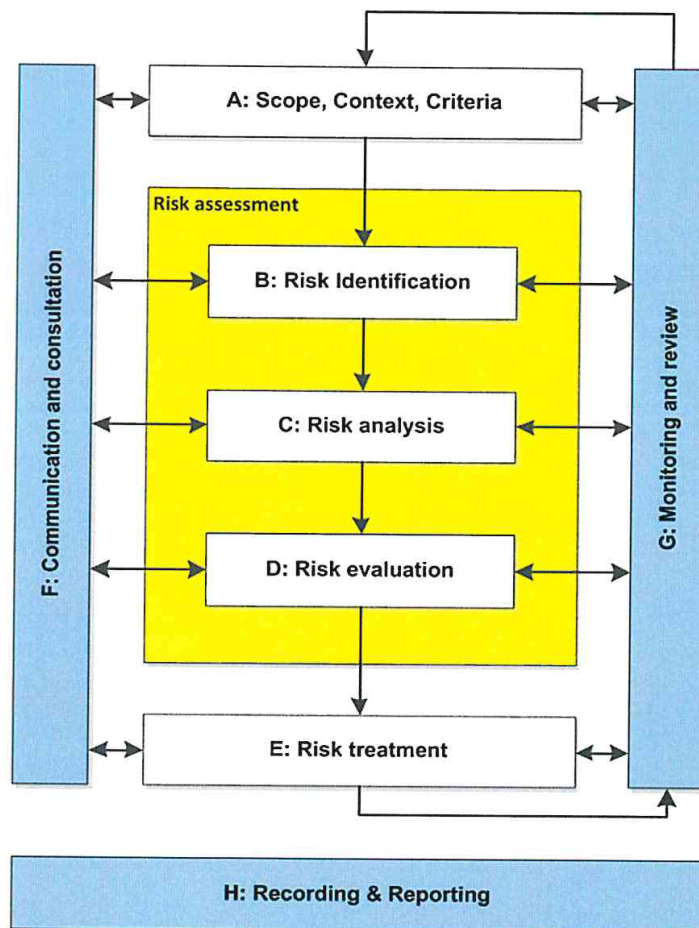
A: Scope, Context, Criteria

Risk assessment

B: Risk Identification

C: Risk analysis

D: Risk evaluation

E: Risk treatment

F: Communication and consultation

G: Monitoring and review

H: Recording & Reporting